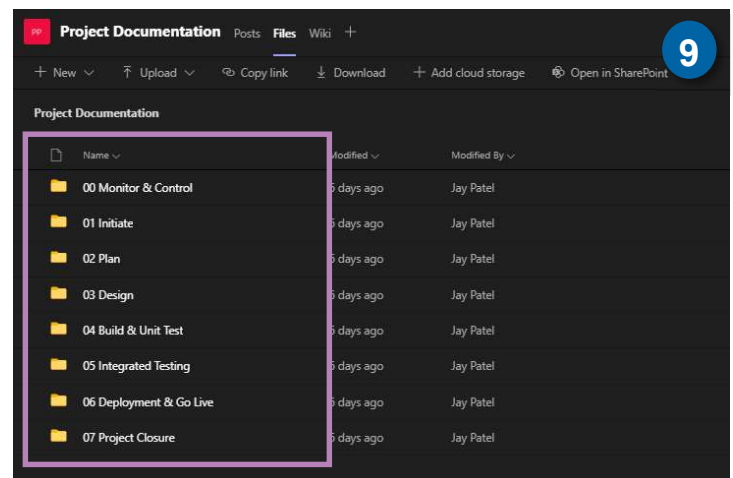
PP Project Documentation Posts Files Wiki +

9

+ New ⌄ ⤒ Upload ⌄ Copy link ⤓ Download + Add cloud storage Open in SharePoint

Project Documentation

| Name ⌄ | Modified ⌄ | Modified By ⌄ |
|---|---|---|
| 00 Monitor & Control | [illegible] days ago | Jay Patel |
| 01 Initiate | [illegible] days ago | Jay Patel |
| 02 Plan | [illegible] days ago | Jay Patel |
| 03 Design | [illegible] days ago | Jay Patel |
| 04 Build & Unit Test | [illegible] days ago | Jay Patel |
| 05 Integrated Testing | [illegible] days ago | Jay Patel |
| 06 Deployment & Go Live | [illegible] days ago | Jay Patel |
| 07 Project Closure | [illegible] days ago | Jay Patel |